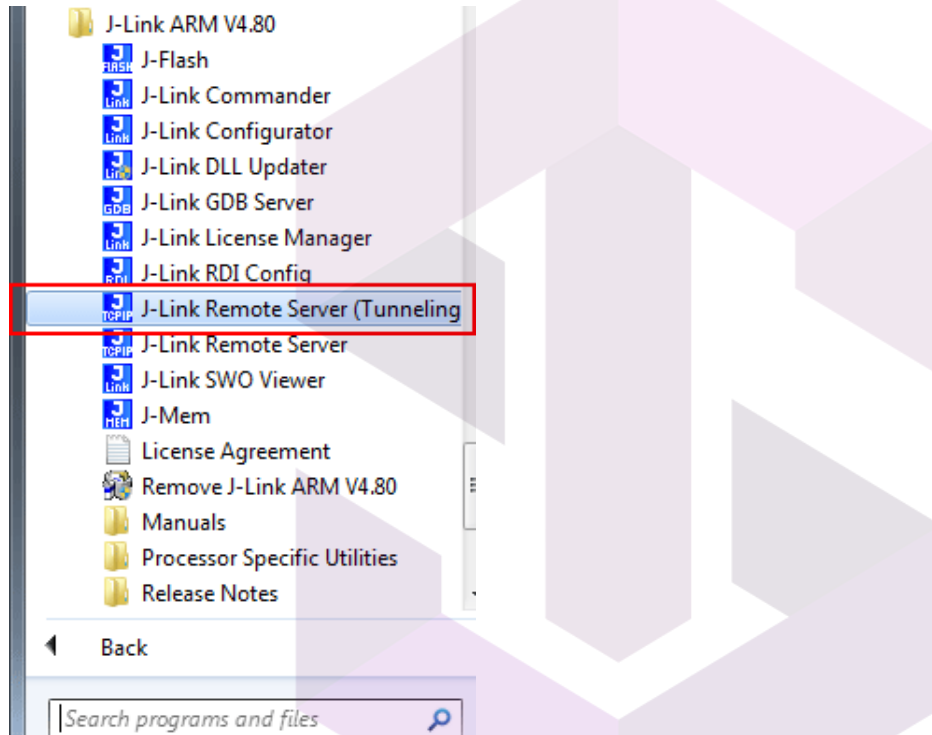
J-Link ARM V4.80
J-Flash
J-Link Commander
J-Link Configurator
J-Link DLL Updater
J-Link GDB Server
J-Link License Manager
J-Link RDI Config
J-Link Remote Server (Tunneling
J-Link Remote Server
J-Link SWO Viewer
J-Mem
License Agreement
Remove J-Link ARM V4.80
Manuals
Processor Specific Utilities
Release Notes
Back
Search programs and files